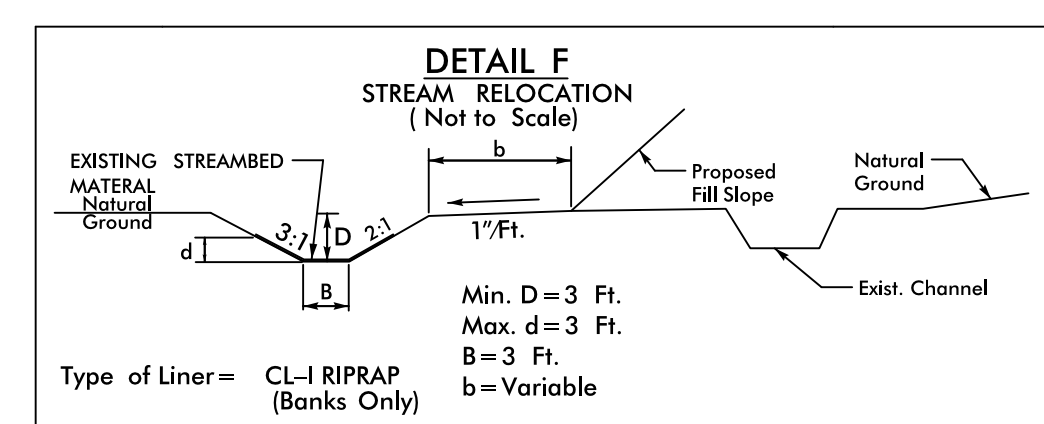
DETAIL F
STREAM RELOCATION
( Not to Scale)

EXISTING STREAMBED
MATERAL
Natural Ground

b

Proposed Fill Slope

Natural Ground

3:1
D
2:1
d

1"/Ft.

B

Exist. Channel

Min. D = 3 Ft.
Max. d = 3 Ft.
B = 3 Ft.
b = Variable

Type of Liner = CL–I RIPRAP (Banks Only)